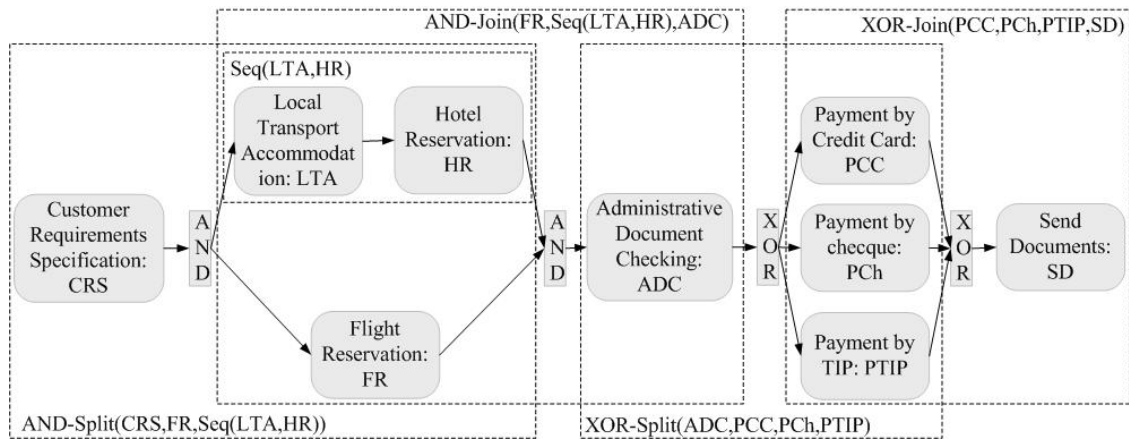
AND-Join(FR,Seq(LTA,HR),ADC)

XOR-Join(PCC,PCh,PTIP,SD)

Seq(LTA,HR)

Local Transport Accommodation: LTA

Hotel Reservation: HR

Customer Requirements Specification: CRS

A N D

Flight Reservation: FR

A N D

Administrative Document Checking: ADC

X O R

Payment by Credit Card: PCC

Payment by chequque: PCh

Payment by TIP: PTIP

X O R

Send Documents: SD

AND-Split(CRS,FR,Seq(LTA,HR))

XOR-Split(ADC,PCC,PCh,PTIP)